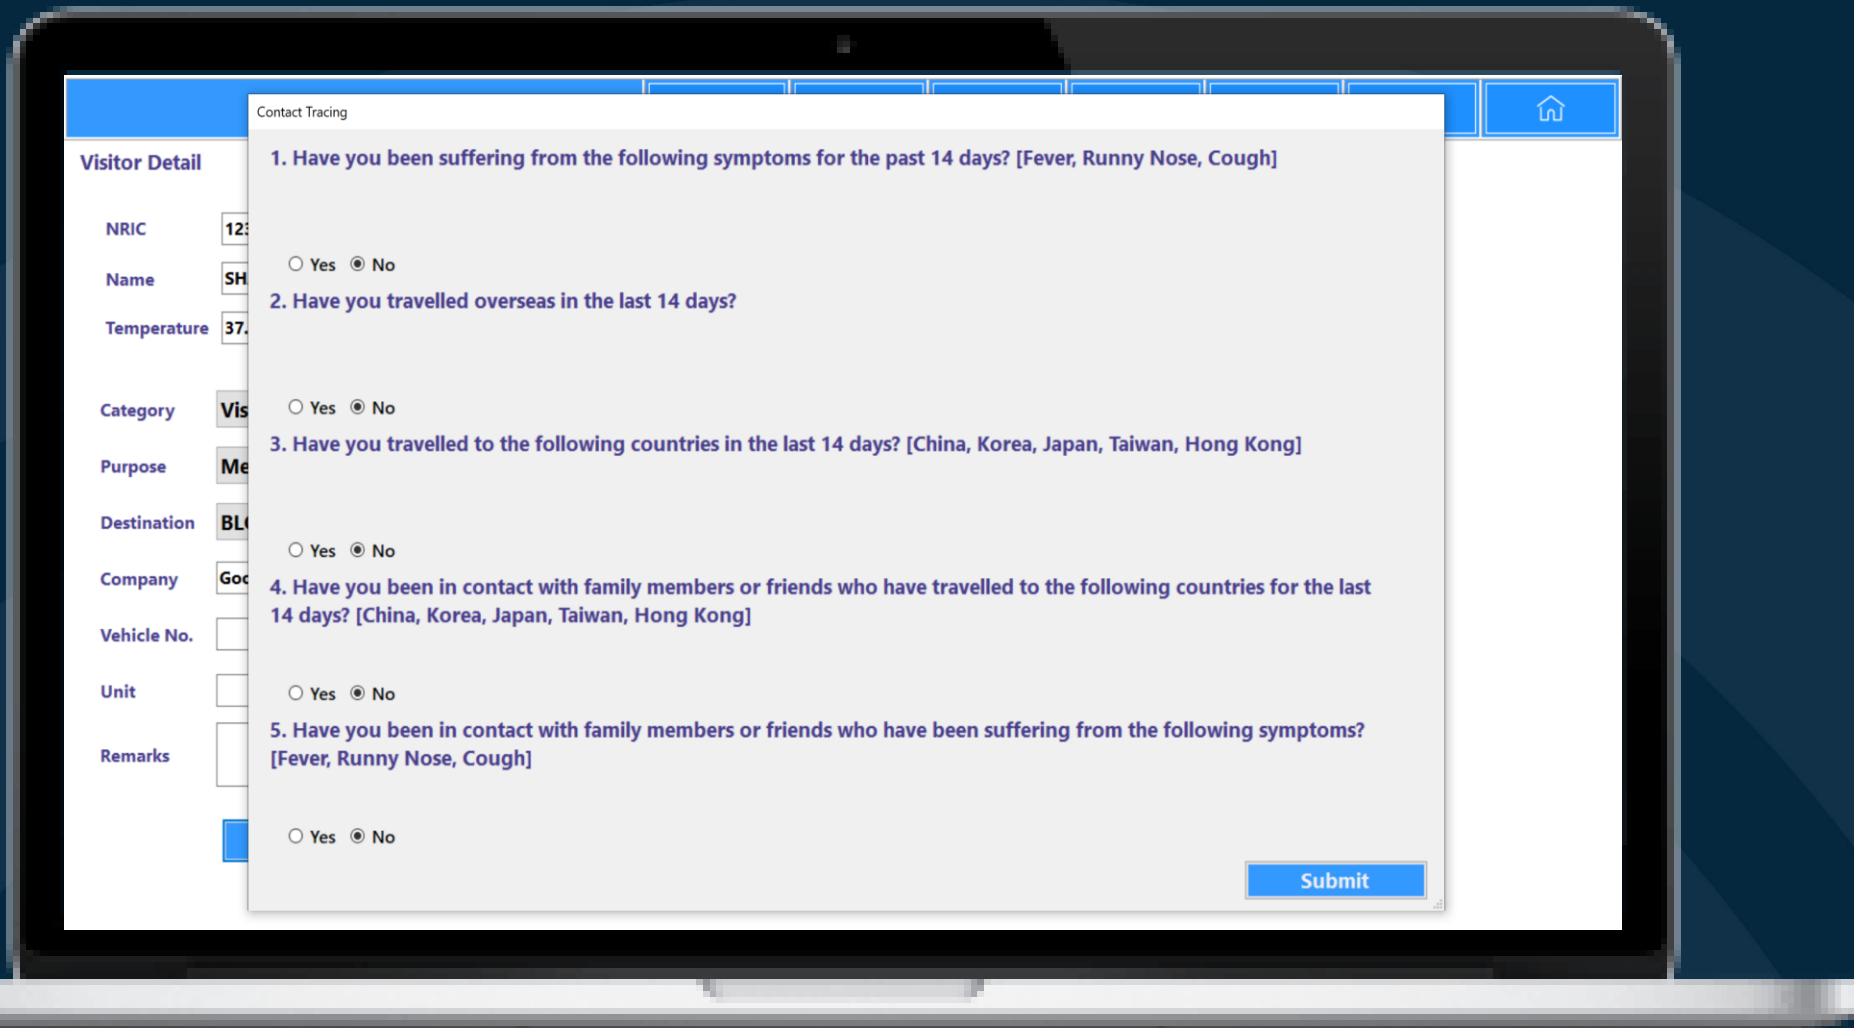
Visitor Detail

NRIC 12

Name SH

Temperature 37.

Category Vis

Purpose Me

Destination BL

Company Go

Vehicle No.

Unit

Remarks

Contact Tracing

1. Have you been suffering from the following symptoms for the past 14 days? [Fever, Runny Nose, Cough]

Yes No

2. Have you travelled overseas in the last 14 days?

Yes No

3. Have you travelled to the following countries in the last 14 days? [China, Korea, Japan, Taiwan, Hong Kong]

Yes No

4. Have you been in contact with family members or friends who have travelled to the following countries for the last 14 days? [China, Korea, Japan, Taiwan, Hong Kong]

Yes No

5. Have you been in contact with family members or friends who have been suffering from the following symptoms? [Fever, Runny Nose, Cough]

Yes No

Submit